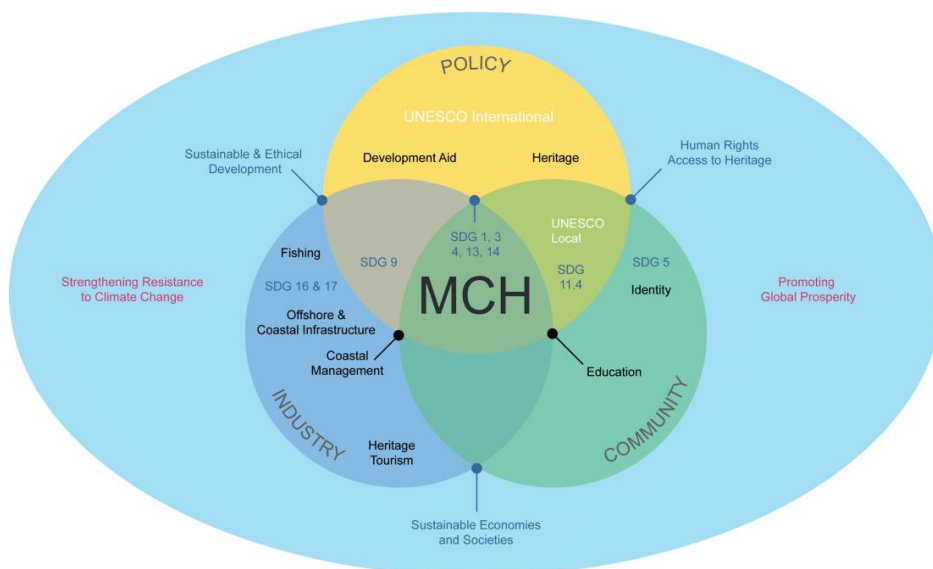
POLICY

UNESCO International

Sustainable & Ethical Development

Development Aid

Heritage

Human Rights Access to Heritage

Fishing

SDG 9

SDG 1, 3 4, 13, 14

UNESCO Local

SDG 5

Strengthening Resistance to Climate Change

SDG 16 & 17

MCH

SDG 11.4

Identity

Promoting Global Prosperity

Offshore & Coastal Infrastructure

Coastal Management

Education

INDUSTRY

Heritage Tourism

COMMUNITY

Sustainable Economies and Societies